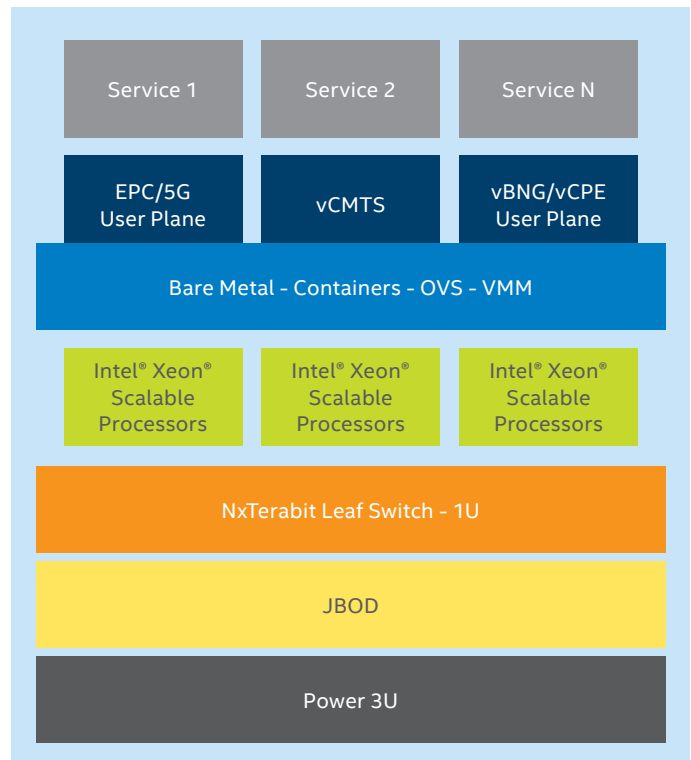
Service 1

Service 2

Service N

EPC/5G User Plane

vCMTS

vBNG/vCPE User Plane

Bare Metal - Containers - OVS - VMM

Intel® Xeon® Scalable Processors

Intel® Xeon® Scalable Processors

Intel® Xeon® Scalable Processors

NxTerabit Leaf Switch - 1U

JBOD

Power 3U